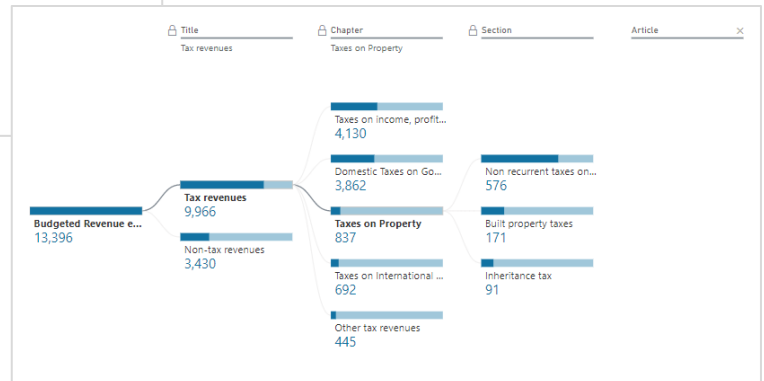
Title
Tax revenues

Chapter
Taxes on Property

Section

Article

×

Budgeted Revenue e...
13,396

Tax revenues
9,966

Non-tax revenues
3,430

Taxes on income, profit...
4,130

Domestic Taxes on Go...
3,862

Taxes on Property
837

Taxes on International ...
692

Other tax revenues
445

Non recurrent taxes on...
576

Built property taxes
171

Inheritance tax
91